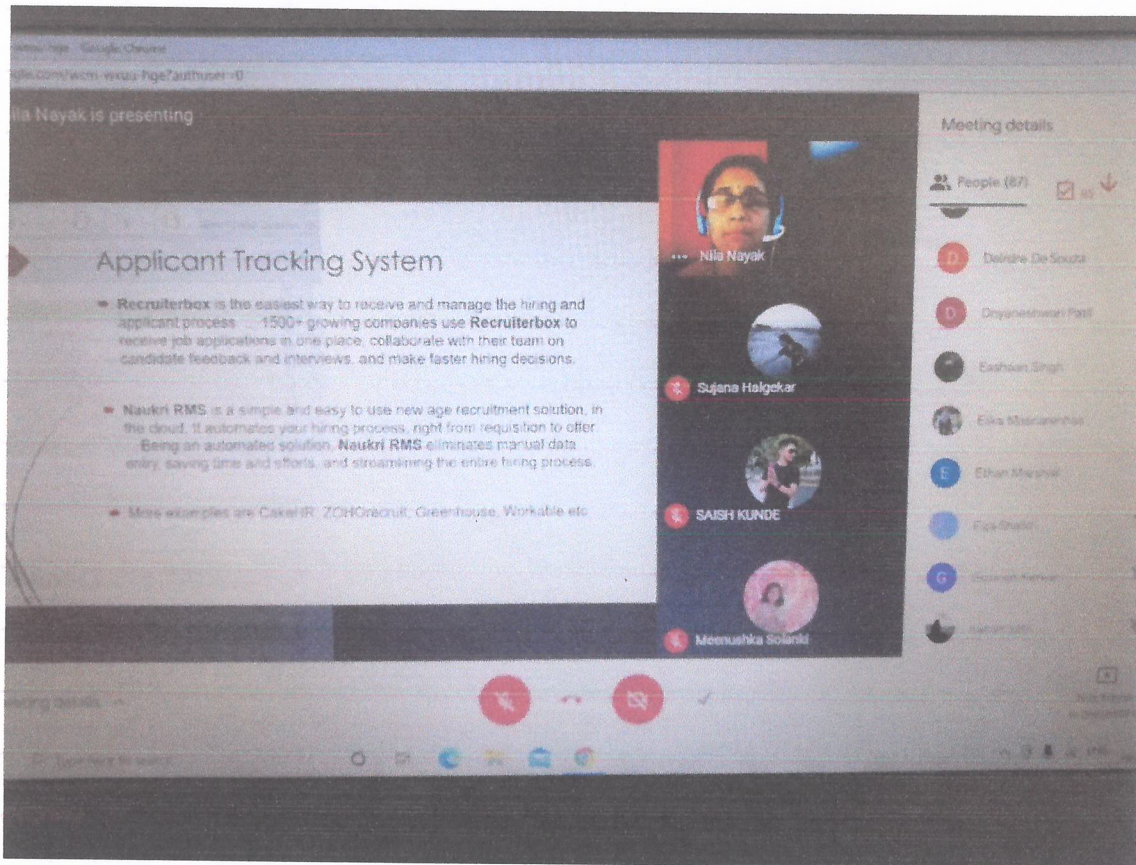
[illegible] - Google Chrome

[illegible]gle.com/wcm-wxuu-hge?authuser=0

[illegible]ila Nayak is presenting

Meeting details

People (87)

Applicant Tracking System

Recruiterbox is the easiest way to receive and manage the hiring and applicant process ... 1500+ growing companies use Recruiterbox to receive job applications in one place, collaborate with their team on candidate feedback and interviews, and make faster hiring decisions.

Naukri RMS is a simple and easy to use new age recruitment solution, in the cloud. It automates your hiring process, right from requisition to offer. Being an automated solution, Naukri RMS eliminates manual data entry, saving time and efforts, and streamlining the entire hiring process.

More examples are CakeHR, ZOHOrecruit, Greenhouse, Workable etc

Nila Nayak

Sujana Halgekar

SAISH KUNDE

Meenushka Solanki

Deirdre De Souza

Dnyaneshwari Patil

Eashaan Singh

Erika Mascarenhas

Ethan Marshall

Fiza Shaikh

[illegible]

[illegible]

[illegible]eting details

Type here to search